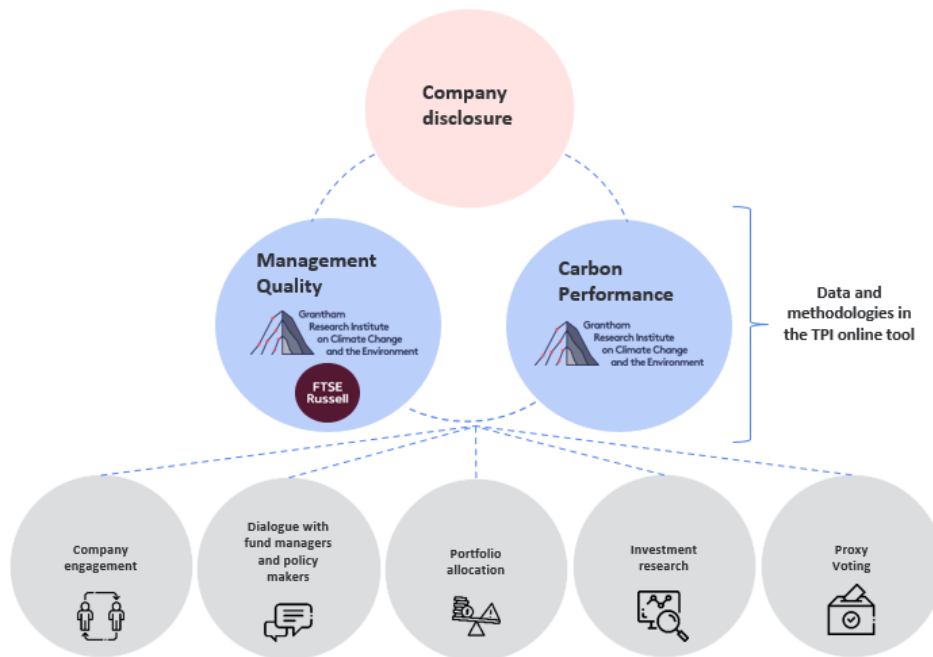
Company disclosure

Management Quality

Grantham Research Institute on Climate Change and the Environment

FTSE Russell

Carbon Performance

Grantham Research Institute on Climate Change and the Environment

Data and methodologies in the TPI online tool

Company engagement

Dialogue with fund managers and policy makers

Portfolio allocation

Investment research

Proxy Voting